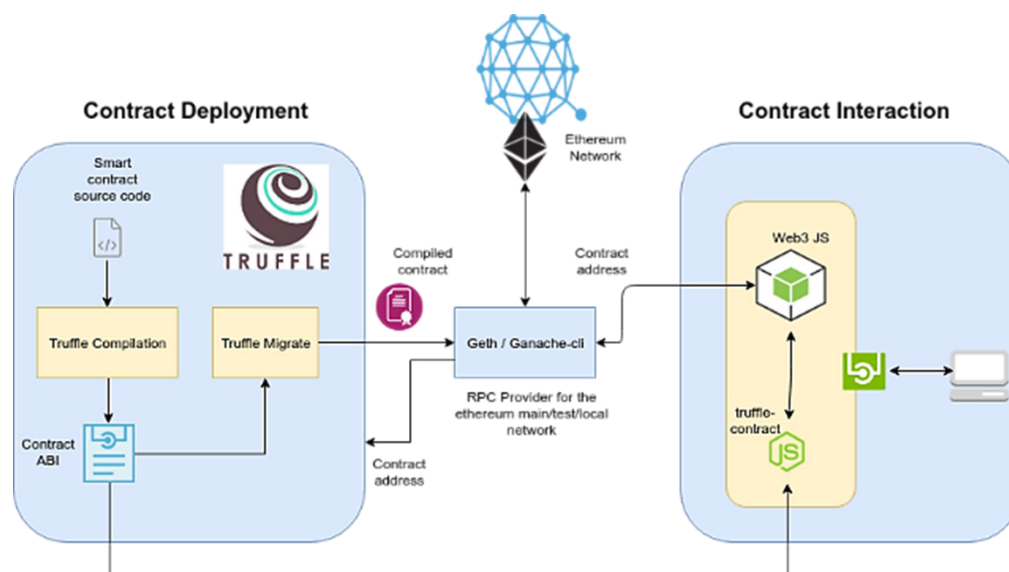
Contract Deployment

Smart contract source code

</>

TRUFFLE

Truffle Compilation

Truffle Migrate

Contract ABI

Compiled contract

Ethereum Network

Contract address

Geth / Ganache-cli

RPC Provider for the ethereum main/test/local network

Contract address

Contract Interaction

Web3 JS

truffle-contract

JS